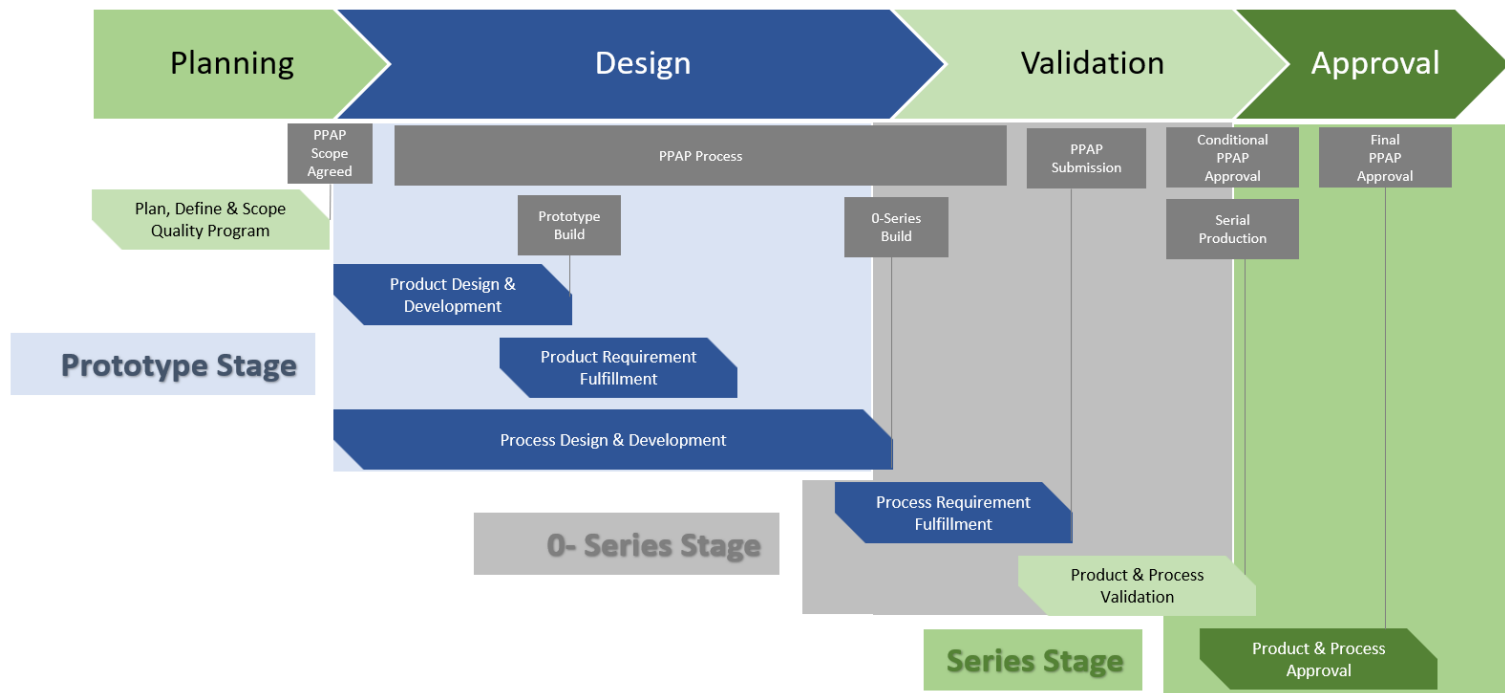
Planning

Design

Validation

Approval

PPAP Scope Agreed

PPAP Process

PPAP Submission

Conditional PPAP Approval

Final PPAP Approval

Plan, Define & Scope Quality Program

Prototype Build

0-Series Build

Serial Production

Product Design & Development

Prototype Stage

Product Requirement Fulfillment

Process Design & Development

Process Requirement Fulfillment

0- Series Stage

Product & Process Validation

Series Stage

Product & Process Approval